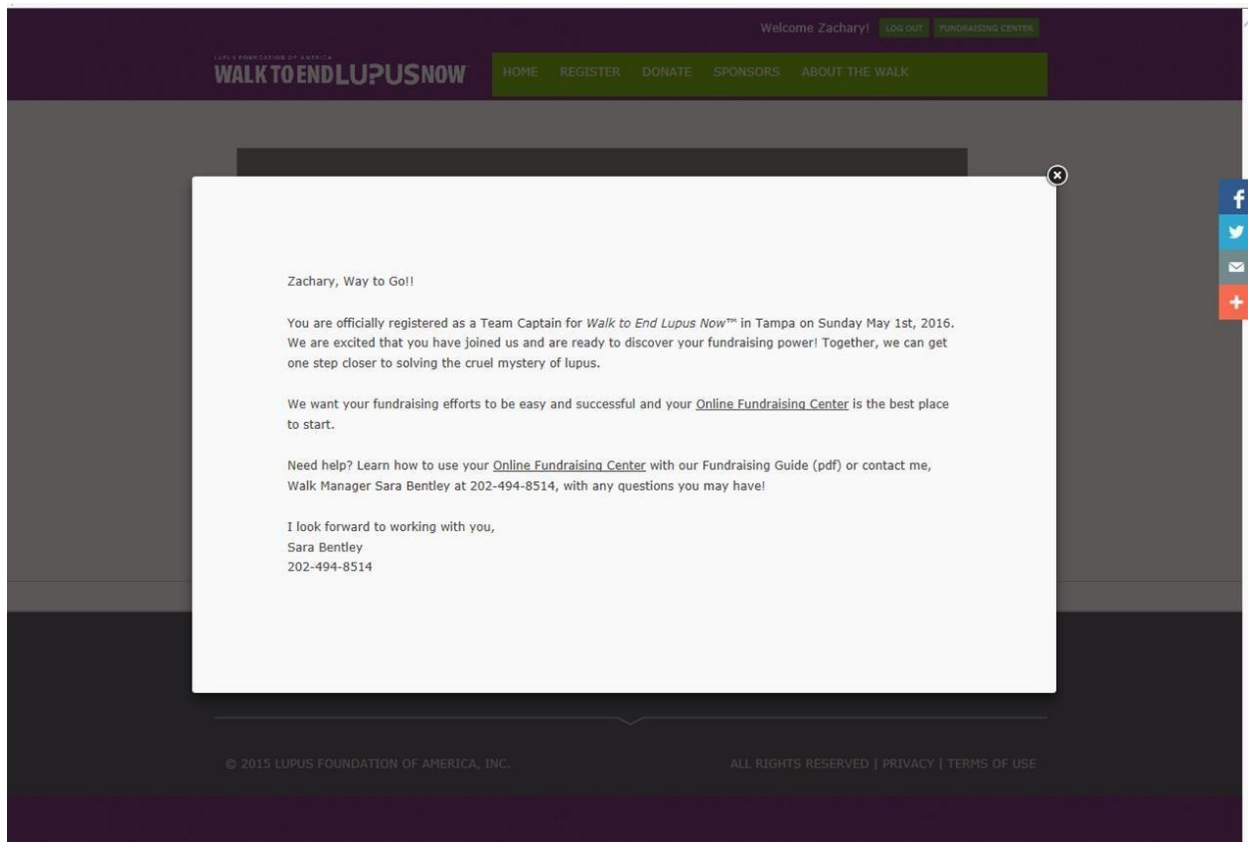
Welcome Zachary! LOG OUT FUNDRAISING CENTER

LUPUS FOUNDATION OF AMERICA
WALK TO END LUPUS NOW

HOME REGISTER DONATE SPONSORS ABOUT THE WALK

Zachary, Way to Go!!

You are officially registered as a Team Captain for *Walk to End Lupus Now™* in Tampa on Sunday May 1st, 2016. We are excited that you have joined us and are ready to discover your fundraising power! Together, we can get one step closer to solving the cruel mystery of lupus.

We want your fundraising efforts to be easy and successful and your Online Fundraising Center is the best place to start.

Need help? Learn how to use your Online Fundraising Center with our Fundraising Guide (pdf) or contact me, Walk Manager Sara Bentley at 202-494-8514, with any questions you may have!

I look forward to working with you,
Sara Bentley
202-494-8514

© 2015 LUPUS FOUNDATION OF AMERICA, INC.

ALL RIGHTS RESERVED | PRIVACY | TERMS OF USE